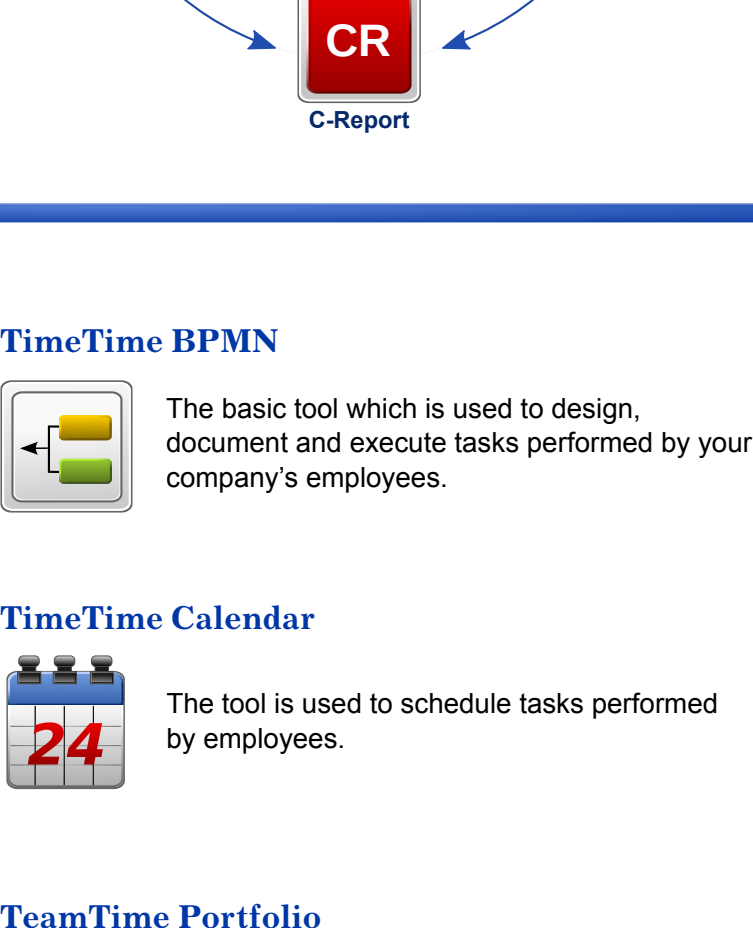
CR
C-Report

TimeTime BPMN

The basic tool which is used to design, document and execute tasks performed by your company’s employees.

TimeTime Calendar

24

The tool is used to schedule tasks performed by employees.

TeamTime Portfolio